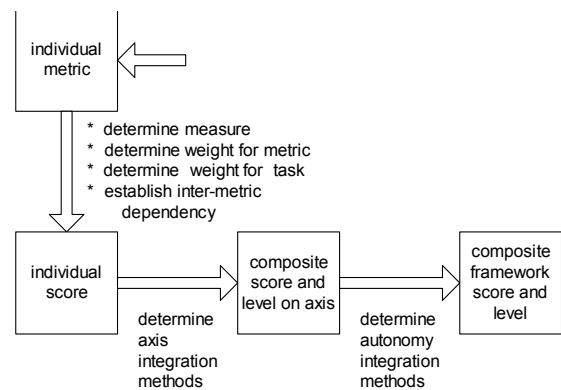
individual metric

* determine measure
* determine weight for metric
* determine weight for task
* establish inter-metric dependency

individual score

determine axis integration methods

composite score and level on axis

determine autonomy integration methods

composite framework score and level